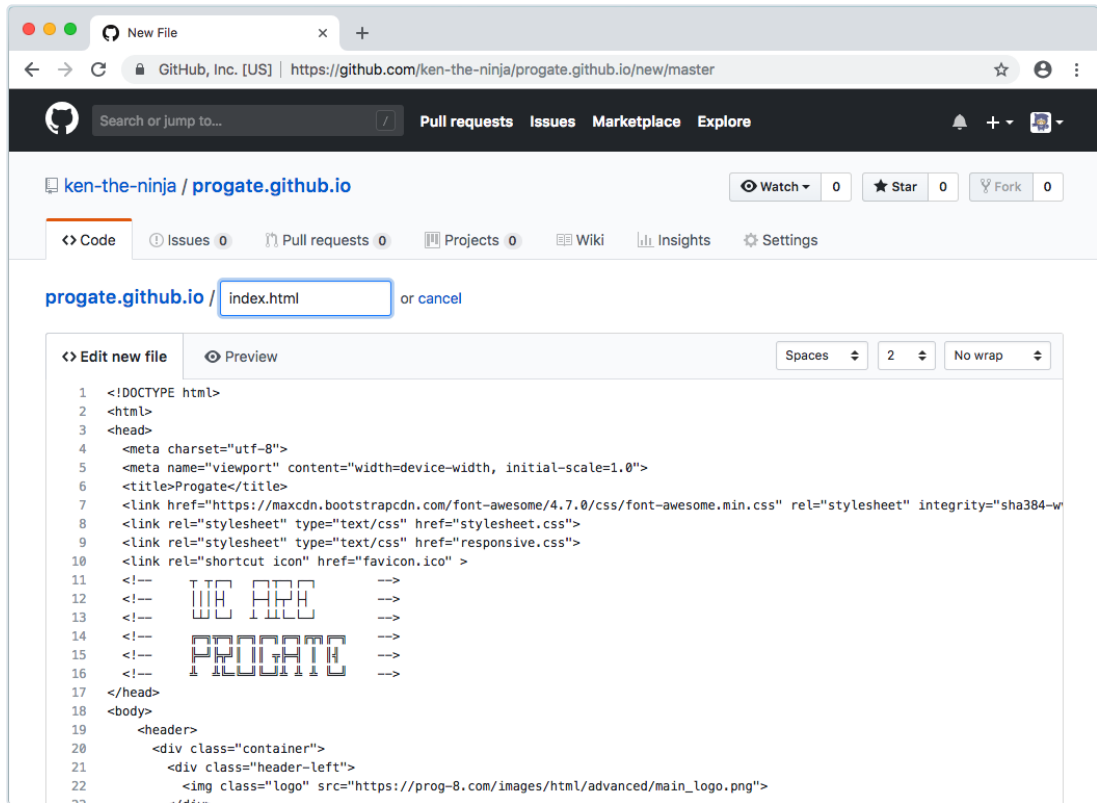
New File ×
+

GitHub, Inc. [US] | https://github.com/ken-the-ninja/progate.github.io/new/master

Search or jump to... /
Pull requests Issues Marketplace Explore

ken-the-ninja / progate.github.io

Watch ▾ 0 Star 0 Fork 0

<> Code Issues 0 Pull requests 0 Projects 0 Wiki Insights Settings

progate.github.io / index.html or cancel

<> Edit new file Preview

Spaces 2 No wrap

1 <!DOCTYPE html>
2 <html>
3 <head>
4 <meta charset="utf-8">
5 <meta name="viewport" content="width=device-width, initial-scale=1.0">
6 <title>Progate</title>
7 <link href="https://maxcdn.bootstrapcdn.com/font-awesome/4.7.0/css/font-awesome.min.css" rel="stylesheet" integrity="sha384-w
8 <link rel="stylesheet" type="text/css" href="stylesheet.css">
9 <link rel="stylesheet" type="text/css" href="responsive.css">
10 <link rel="shortcut icon" href="favicon.ico" >
11 <!-- -->
12 <!-- WE ARE -->
13 <!-- -->
14 <!-- -->
15 <!-- PROGATE -->
16 <!-- -->
17 </head>
18 <body>
19 <header>
20 <div class="container">
21 <div class="header-left">
22 <img class="logo" src="https://prog-8.com/images/html/advanced/main_logo.png">
23 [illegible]